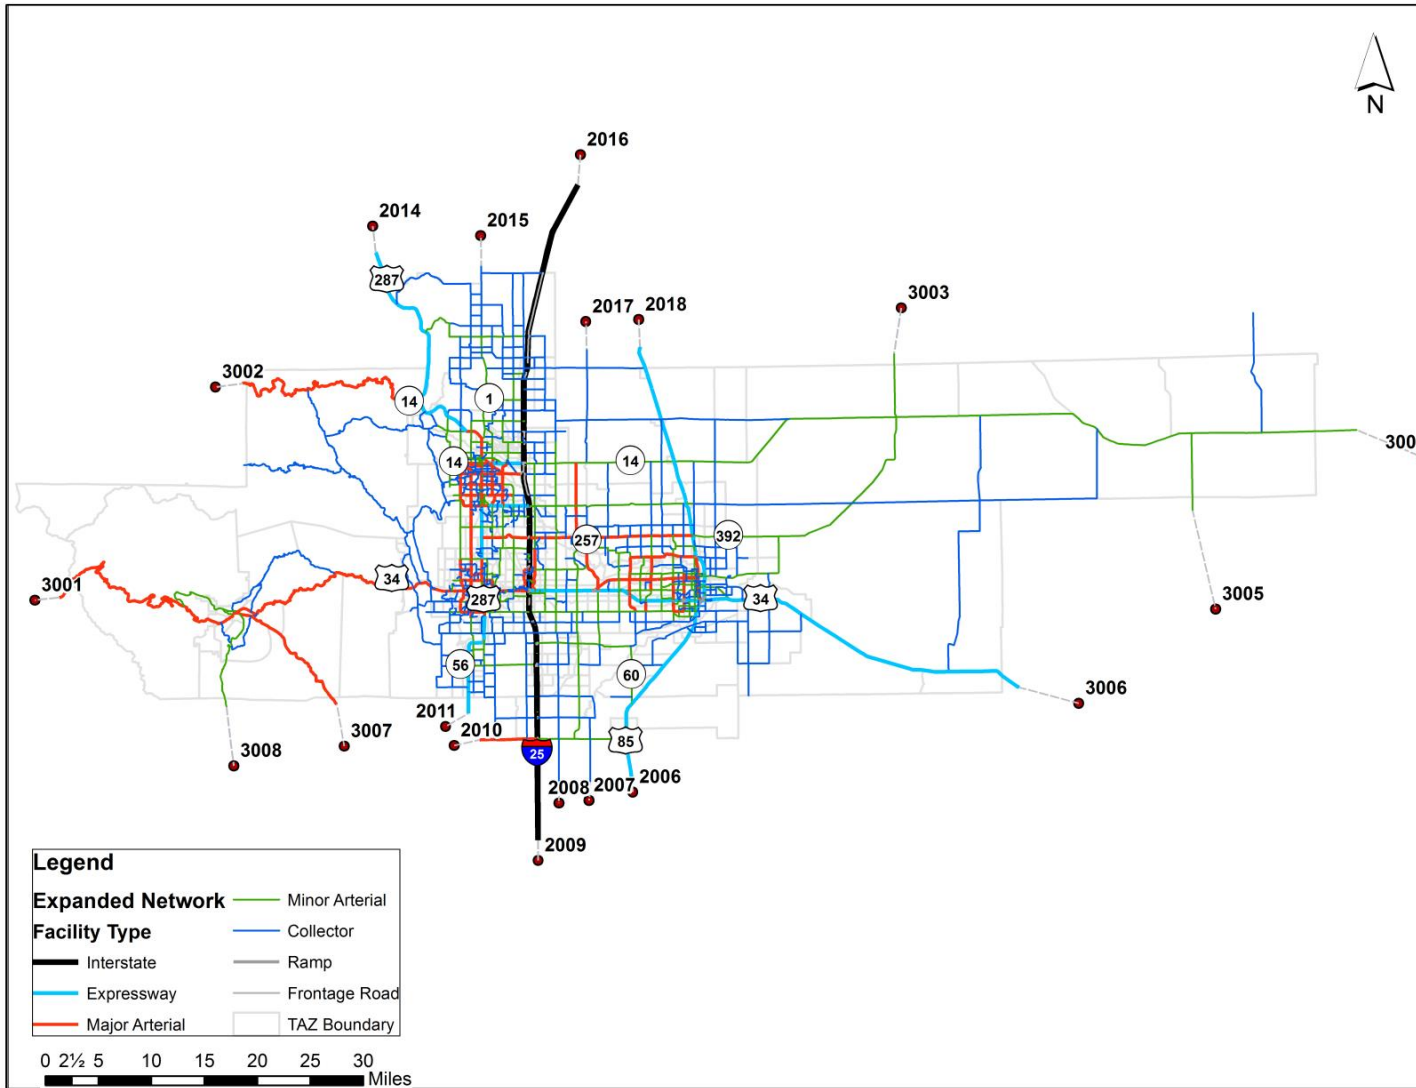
N

2016
2014
2015
287
2017
2018
3003
3002
14
1
300
14
14
257
392
3001
34
287
34
3005
56
60
3006
2011
2010
3007
3008
25
85
2008
2007
2006
2009

Legend
Expanded Network
Facility Type
Interstate
Expressway
Major Arterial
Minor Arterial
Collector
Ramp
Frontage Road
TAZ Boundary

0 2½ 5 10 15 20 25 30
Miles